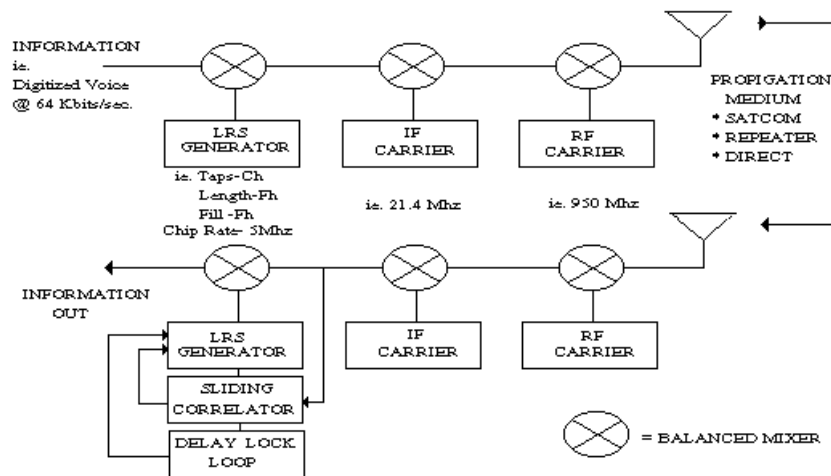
INFORMATION
ie.
Digitized Voice
@ 64 Kbits/sec.

LRS
GENERATOR

ie. Taps-Ch
Length-Fh
Fill -Fh
Chip Rate- 5Mhz

IF
CARRIER

ie. 21.4 Mhz

RF
CARRIER

ie. 950 Mhz

PROPIGATION
MEDIUM
• SATCOM
• REPEATER
• DIRECT

INFORMATION
OUT

LRS
GENERATOR

SLIDING
CORRELATOR

DELAY LOCK
LOOP

IF
CARRIER

RF
CARRIER

= BALANCED MIXER